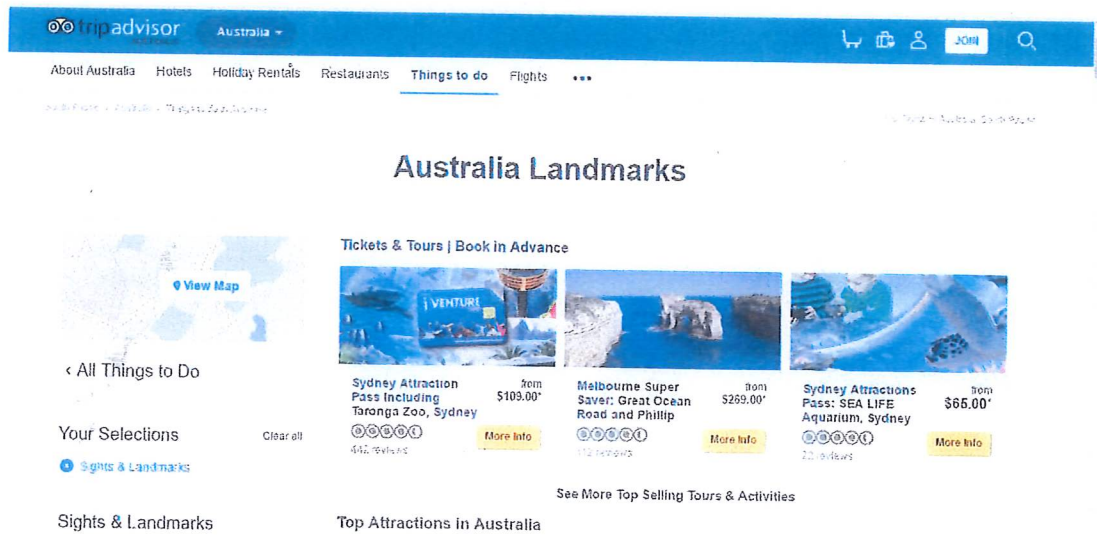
tripadvisor Australia

JOIN

About Australia Hotels Holiday Rentals Restaurants Things to do Flights •••

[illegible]

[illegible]

Australia Landmarks

View Map

‹ All Things to Do

Your Selections Clear all

Sights & Landmarks

Sights & Landmarks

Tickets & Tours | Book in Advance

VENTURE

Sydney Attraction Pass Including Taronga Zoo, Sydney
from $109.00*
442 reviews
More Info

Melbourne Super Saver: Great Ocean Road and Phillip
from $269.00*
112 reviews
More Info

Sydney Attractions Pass: SEA LIFE Aquarium, Sydney
from $65.00*
22 reviews
More Info

See More Top Selling Tours & Activities

Top Attractions in Australia